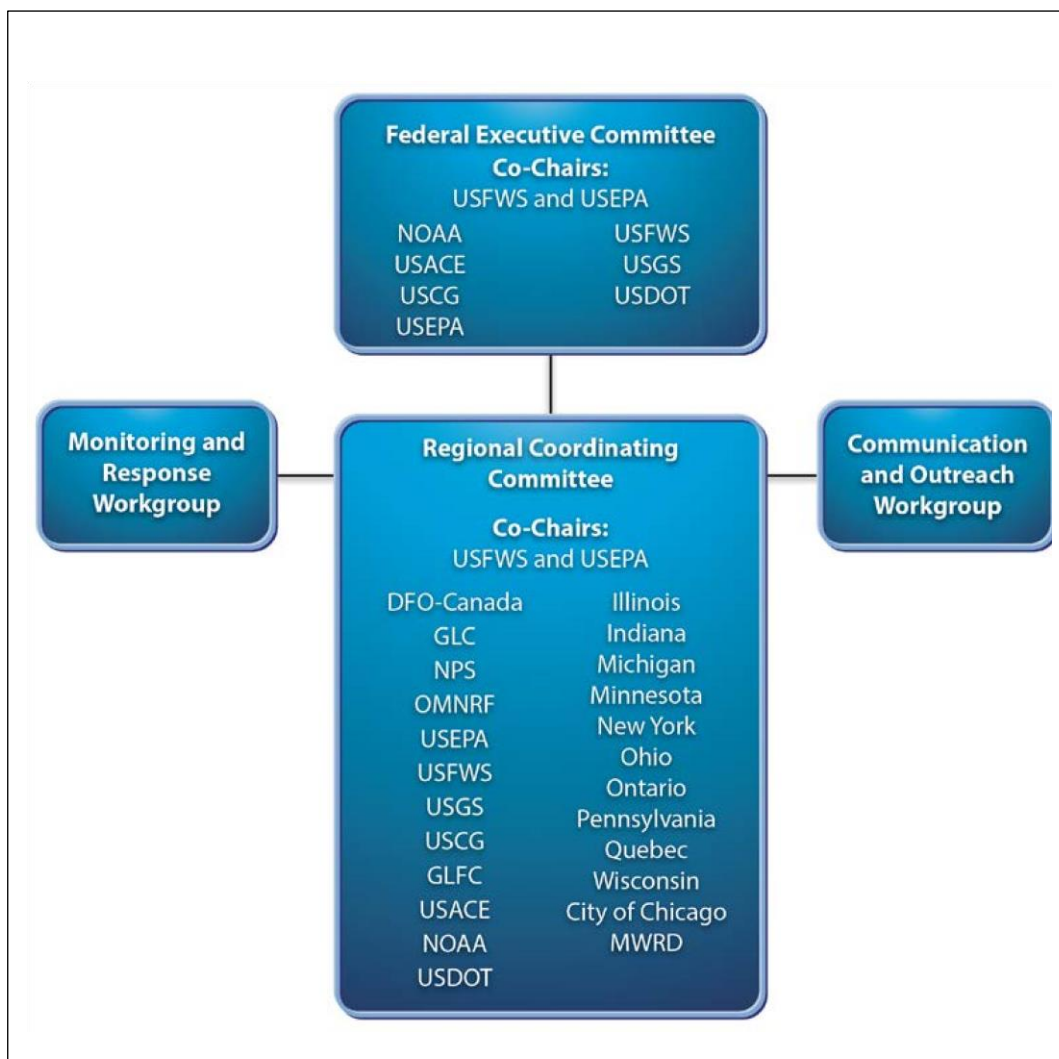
Federal Executive Committee
Co-Chairs:
USFWS and USEPA

NOAA
USACE
USCG
USEPA

USFWS
USGS
USDOT

Monitoring and Response Workgroup

Regional Coordinating Committee

Co-Chairs:
USFWS and USEPA

DFO-Canada
GLC
NPS
OMNRF
USEPA
USFWS
USGS
USCG
GLFC
USACE
NOAA
USDOT

Illinois
Indiana
Michigan
Minnesota
New York
Ohio
Ontario
Pennsylvania
Quebec
Wisconsin
City of Chicago
MWRD

Communication and Outreach Workgroup